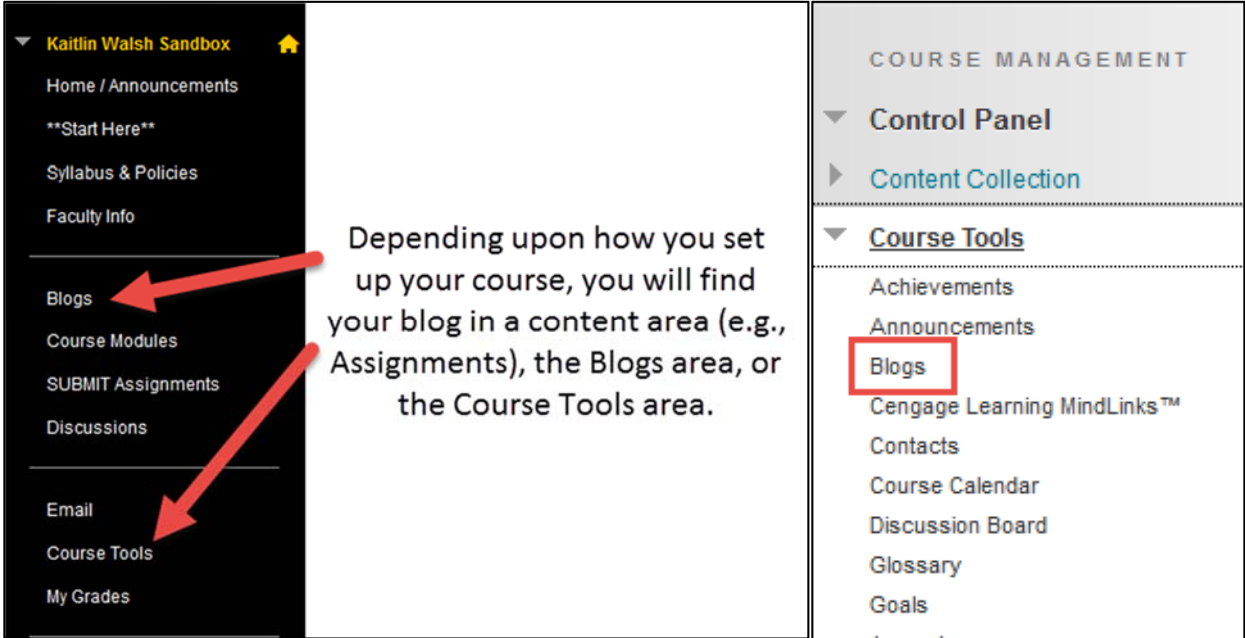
Kaitlin Walsh Sandbox
Home / Announcements
**Start Here**
Syllabus & Policies
Faculty Info

Blogs
Course Modules
SUBMIT Assignments
Discussions

Email
Course Tools
My Grades

Depending upon how you set up your course, you will find your blog in a content area (e.g., Assignments), the Blogs area, or the Course Tools area.

COURSE MANAGEMENT
Control Panel
Content Collection
Course Tools
Achievements
Announcements
Blogs
Cengage Learning MindLinks™
Contacts
Course Calendar
Discussion Board
Glossary
Goals
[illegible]